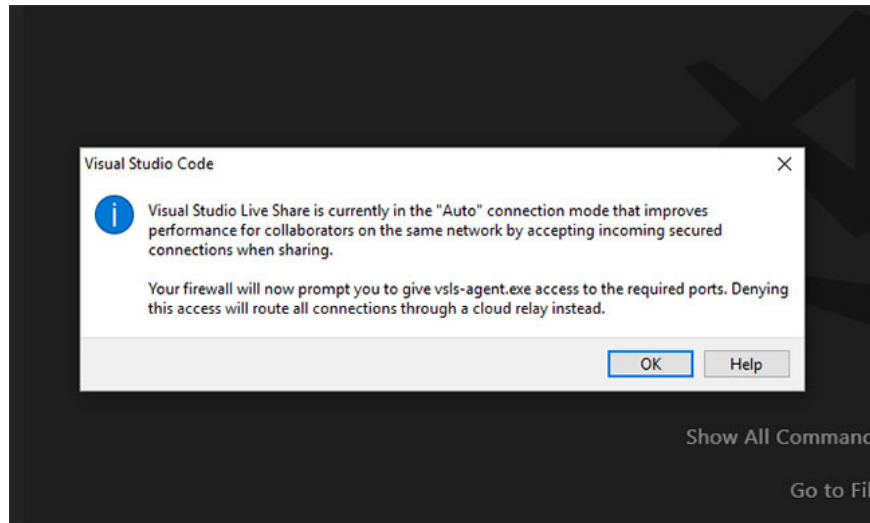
Visual Studio Code

Visual Studio Live Share is currently in the "Auto" connection mode that improves performance for collaborators on the same network by accepting incoming secured connections when sharing.

Your firewall will now prompt you to give vsls-agent.exe access to the required ports. Denying this access will route all connections through a cloud relay instead.

OK Help

Show All Comman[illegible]

Go to Fi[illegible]